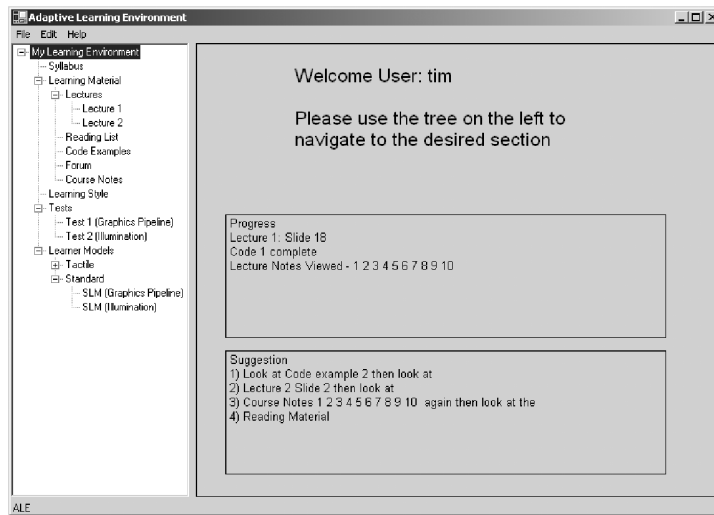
Adaptive Learning Environment
File Edit Help

My Learning Environment
Syllabus
Learning Material
Lectures
Lecture 1
Lecture 2
Reading List
Code Examples
Forum
Course Notes
Learning Style
Tests
Test 1 (Graphics Pipeline)
Test 2 (Illumination)
Learner Models
Tactile
Standard
SLM (Graphics Pipeline)
SLM (Illumination)

Welcome User: tim

Please use the tree on the left to navigate to the desired section

Progress
Lecture 1: Slide 18
Code 1 complete
Lecture Notes Viewed - 1 2 3 4 5 6 7 8 9 10

Suggestion
1) Look at Code example 2 then look at
2) Lecture 2 Slide 2 then look at
3) Course Notes 1 2 3 4 5 6 7 8 9 10 again then look at the
4) Reading Material

ALE